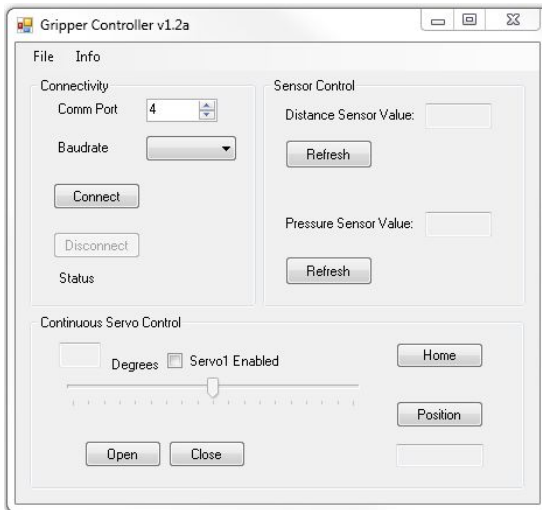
Gripper Controller v1.2a

File Info

Connectivity

Comm Port 4

Baudrate

Connect

Disconnect

Status

Sensor Control

Distance Sensor Value:

Refresh

Pressure Sensor Value:

Refresh

Continuous Servo Control

Degrees Servo1 Enabled

Home

Position

Open Close